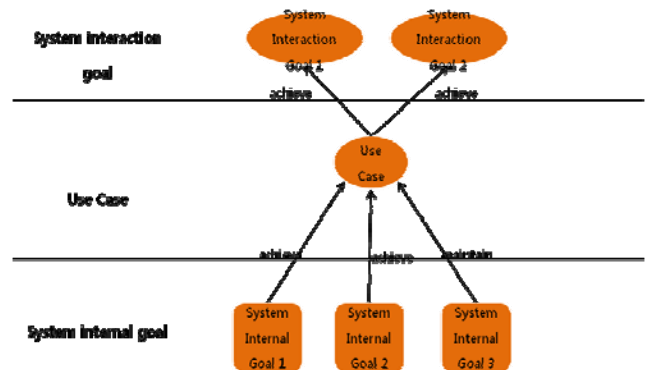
System interaction goal

System Interaction Goal 1

System Interaction Goal 2

achieve

achieve

Use Case

Use Case

achieve

achieve

maintain

System internal goal

System Internal Goal 1

System Internal Goal 2

System Internal Goal 3